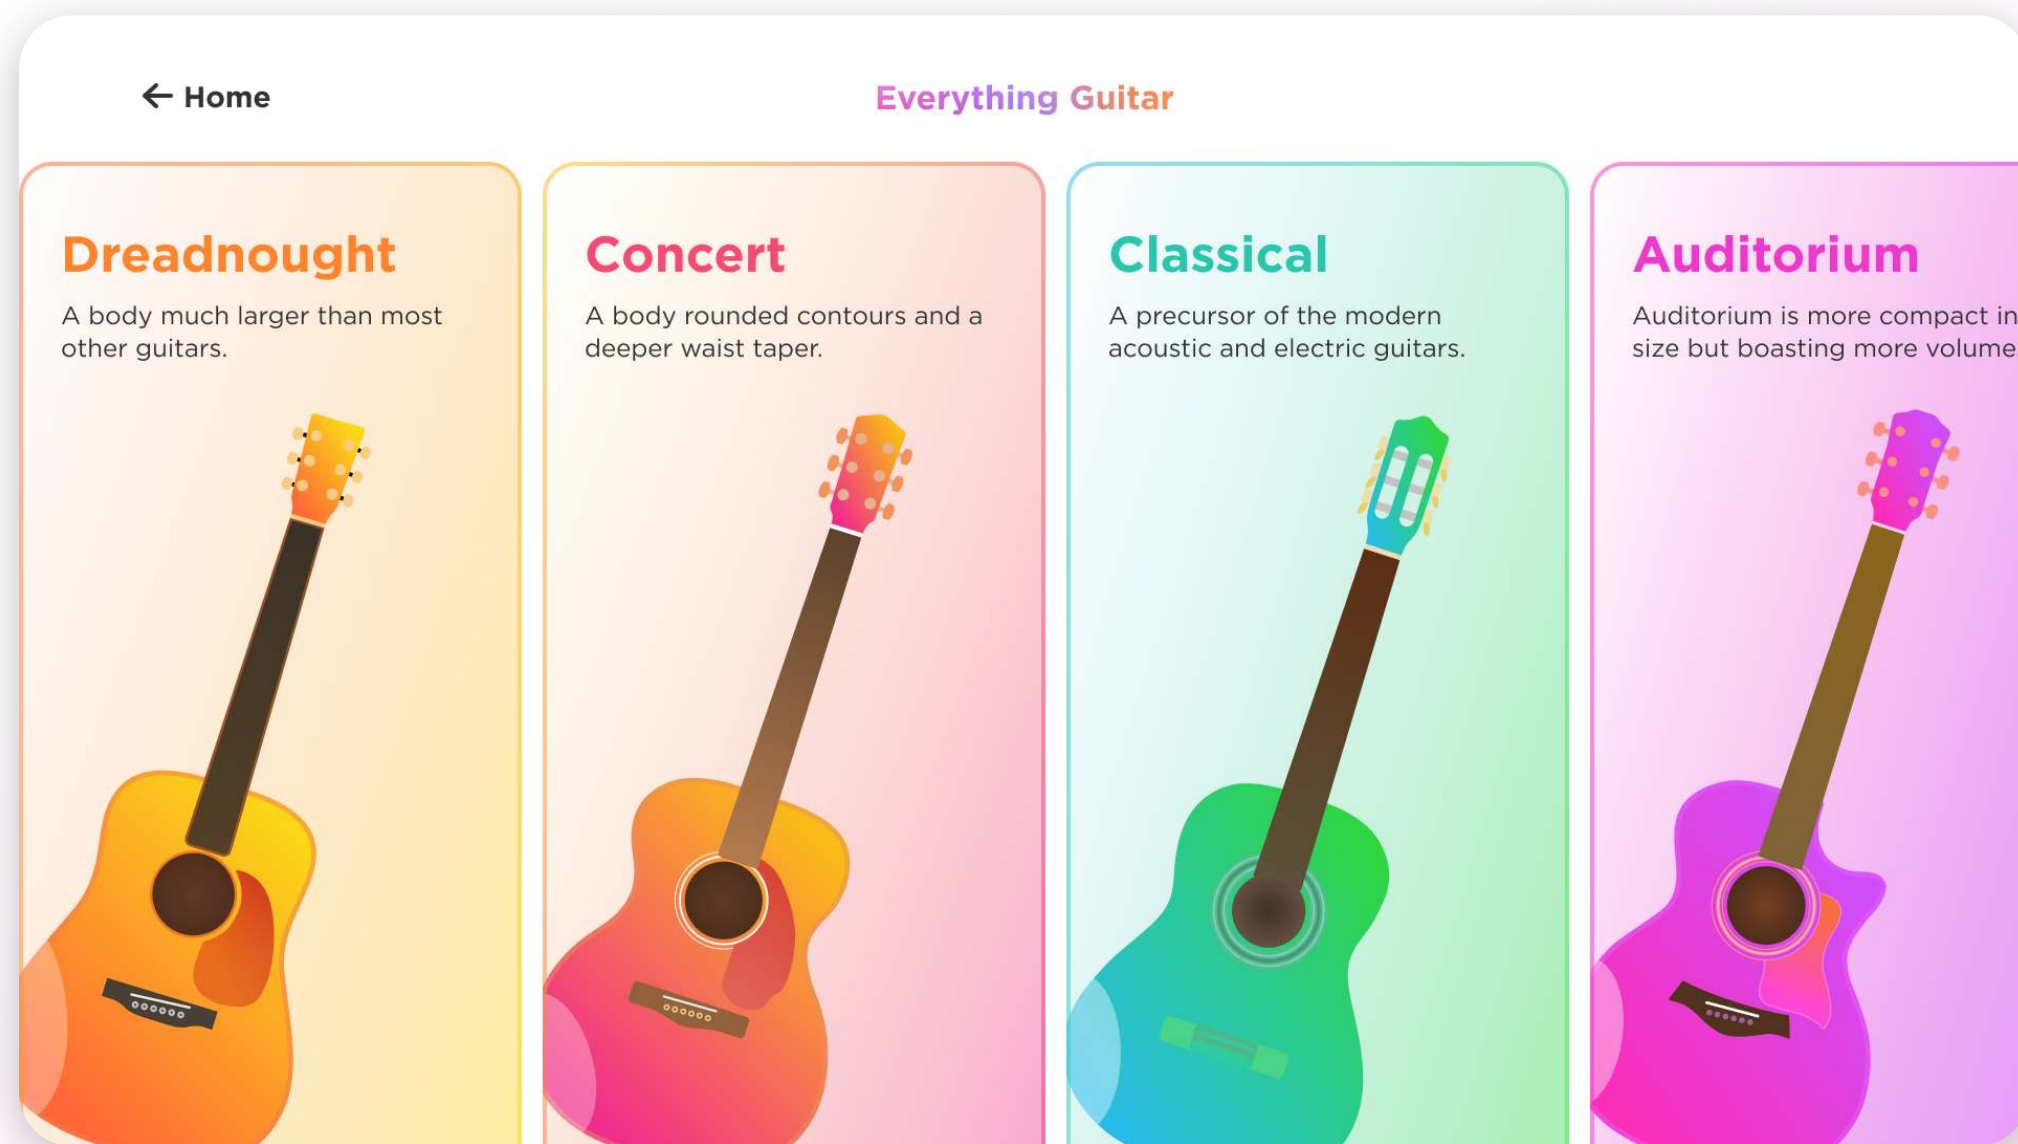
← Home

Everything Guitar

Dreadnought

A body much larger than most other guitars.

Concert

A body rounded contours and a deeper waist taper.

Classical

A precursor of the modern acoustic and electric guitars.

Auditorium

Auditorium is more compact in size but boasting more volume